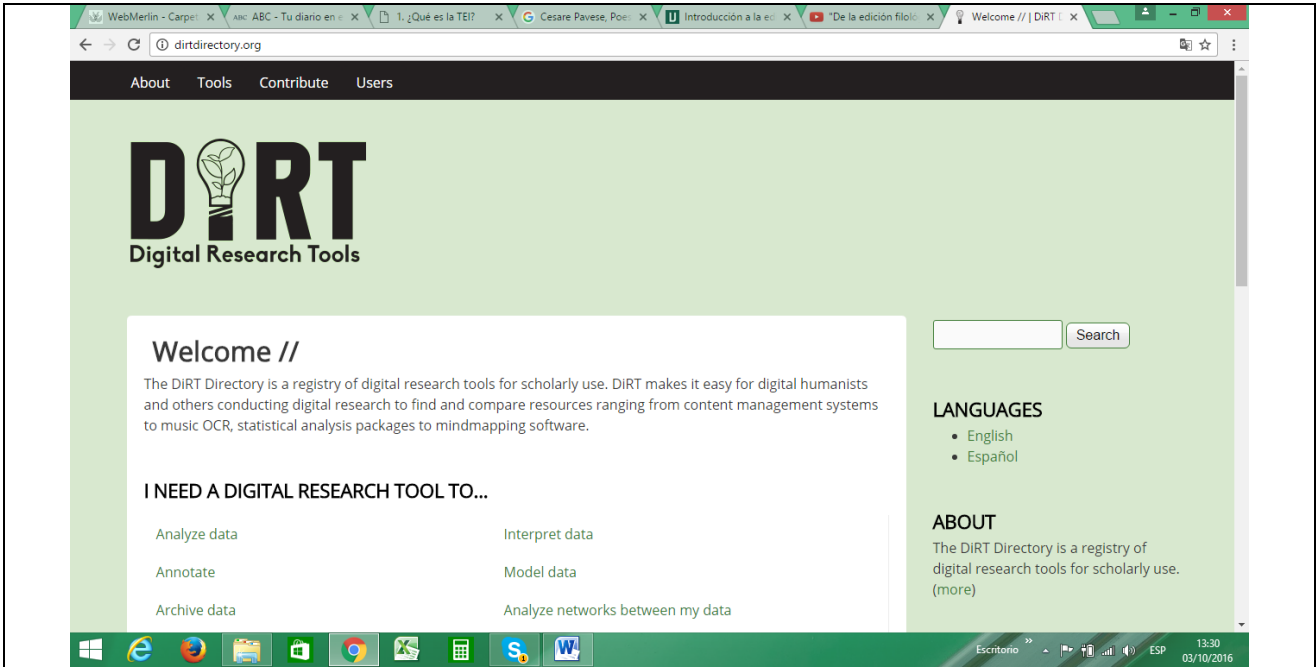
WebMerlin - Carpet ×
ABC ABC - Tu diario en e ×
1. ¿Qué es la TEI? ×
Cesare Pavese, Poes ×
Introducción a la ed ×
"De la edición filoló ×
Welcome // | DiRT ×

dirtdirectory.org

About Tools Contribute Users

DiRT
Digital Research Tools

Welcome //

The DiRT Directory is a registry of digital research tools for scholarly use. DiRT makes it easy for digital humanists and others conducting digital research to find and compare resources ranging from content management systems to music OCR, statistical analysis packages to mindmapping software.

I NEED A DIGITAL RESEARCH TOOL TO...

Analyze data
Interpret data
Annotate
Model data
Archive data
Analyze networks between my data

Search

LANGUAGES
• English
• Español

ABOUT
The DiRT Directory is a registry of digital research tools for scholarly use. (more)

Escritorio ESP 13:30 03/10/2016